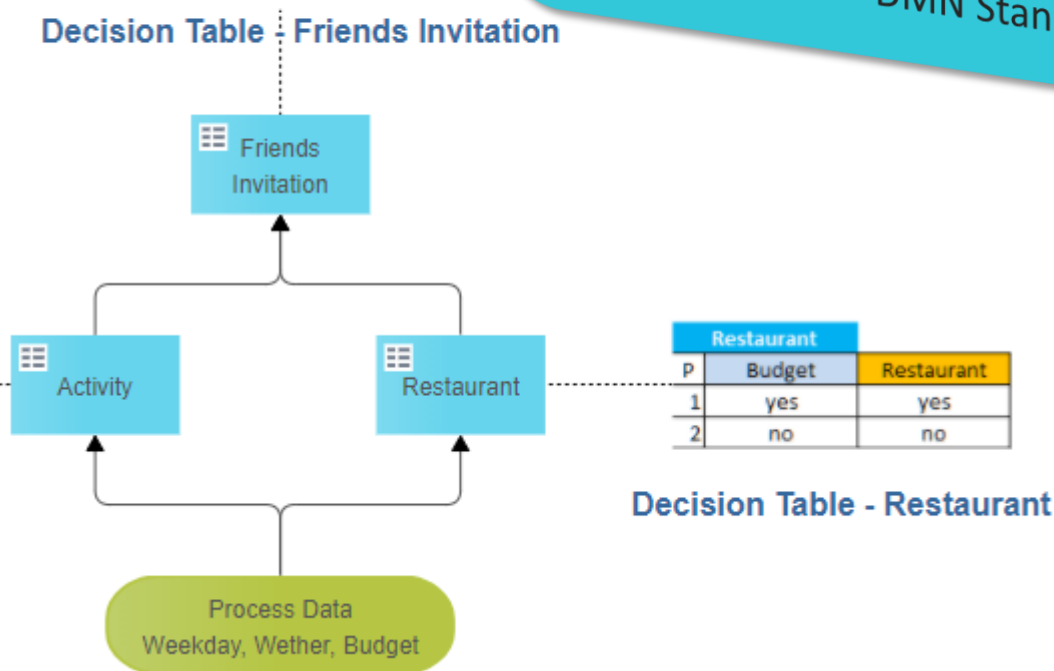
DMN Stan

Decision Table - Friends Invitation

Friends Invitation

Activity

Restaurant

Process Data
Weekday, Wether, Budget

| Restaurant | | |
|---|---|---|
| P | Budget | Restaurant |
| 1 | yes | yes |
| 2 | no | no |

Decision Table - Restaurant